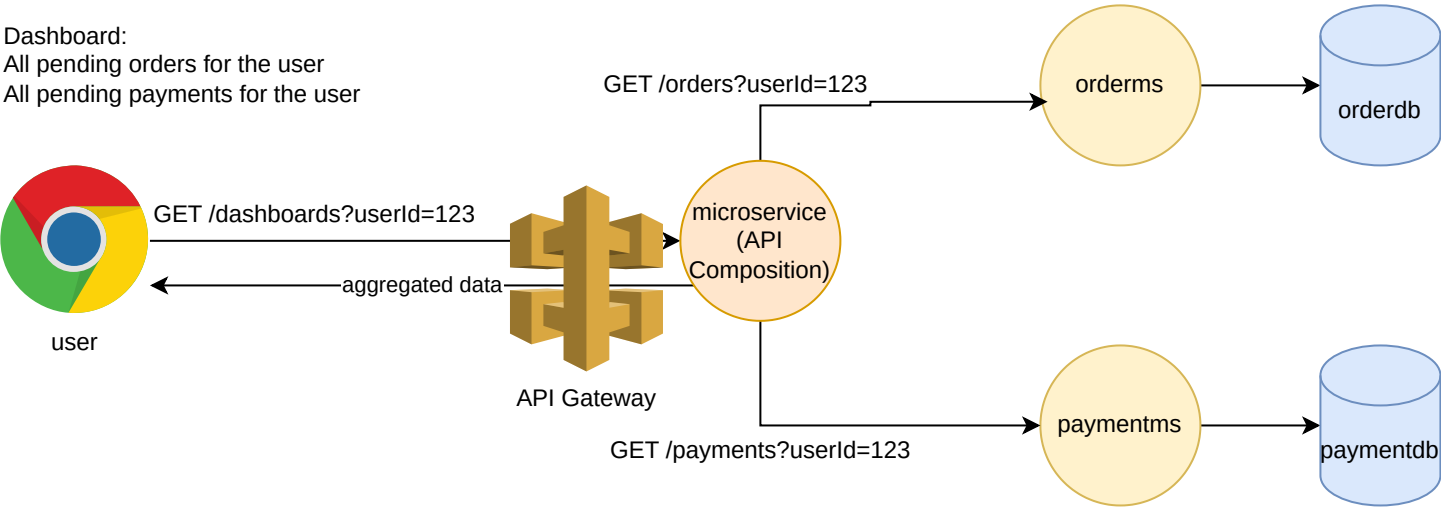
Dashboard:
All pending orders for the user
All pending payments for the user

GET /orders?userId=123

orderms

orderdb

GET /dashboards?userId=123

microservice (API Composition)

aggregated data

user

API Gateway

paymentms

paymentdb

GET /payments?userId=123